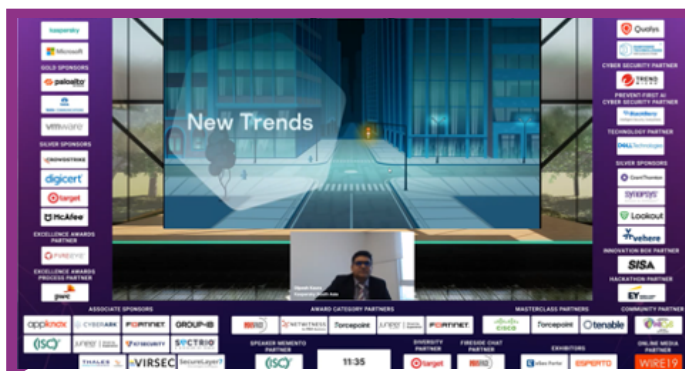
kaspersky
Microsoft
GOLD SPONSORS
paloalto
vmware
SILVER SPONSORS
CROWDSTRIKE
digicert
target
McAfee
EXCELLENCE AWARDS PARTNER
FIREEYE
EXCELLENCE AWARDS PROCESS PARTNER
pwc

New Trends

Qualys
CYBER SECURITY PARTNER
TREND MICRO
PREVENT-FIRST AI CYBER SECURITY PARTNER
BlackBerry
TECHNOLOGY PARTNER
DELL Technologies
SILVER SPONSORS
GrantThornton
synopsys
Lookout
vehere
INNOVATION BOX PARTNER
SISA
HACKATHON PARTNER
EY

ASSOCIATE SPONSORS
appknox
CYBERARK
FORTINET
GROUP-IB
(ISC)²
Juniper
SECTRIO
THALES
VIRSEC
SecureLayer7
AWARD CATEGORY PARTNERS
NETWITNESS
forcepoint
Juniper
FORTINET
SPEAKER MEMENTO PARTNER
(ISC)²
11:35
DIVERSITY PARTNER
target
FIRESIDE CHAT PARTNER
MASTERCLASS PARTNERS
cisco
forcepoint
tenable
EXHIBITORS
ESPERTO
COMMUNITY PARTNER
ONLINE MEDIA PARTNER
WIRE19